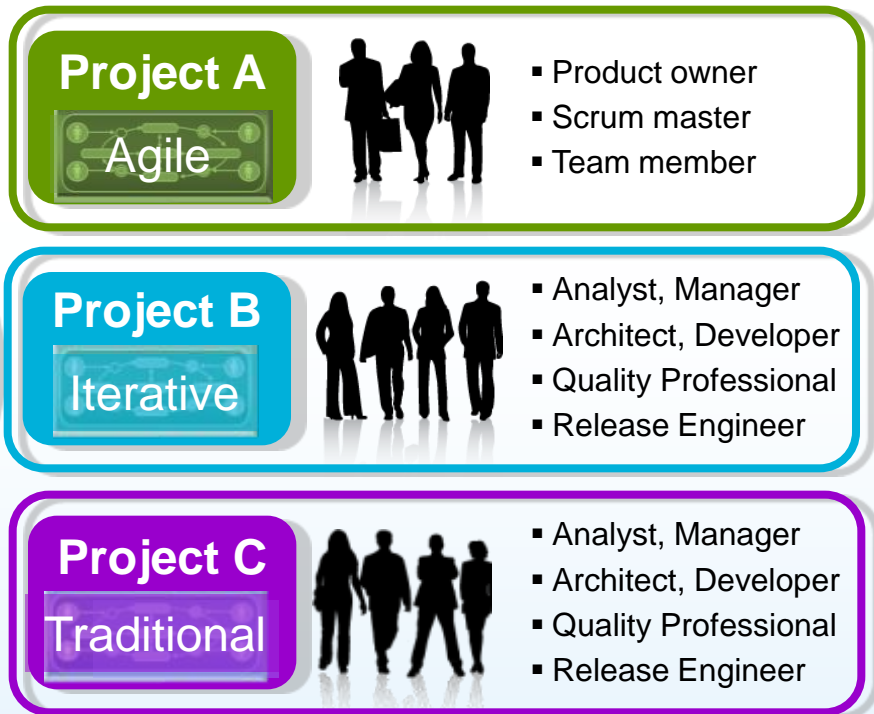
Project A

Agile

- Product owner
- Scrum master
- Team member

Project B

Iterative

- Analyst, Manager
- Architect, Developer
- Quality Professional
- Release Engineer

Project C

Traditional

- Analyst, Manager
- Architect, Developer
- Quality Professional
- Release Engineer